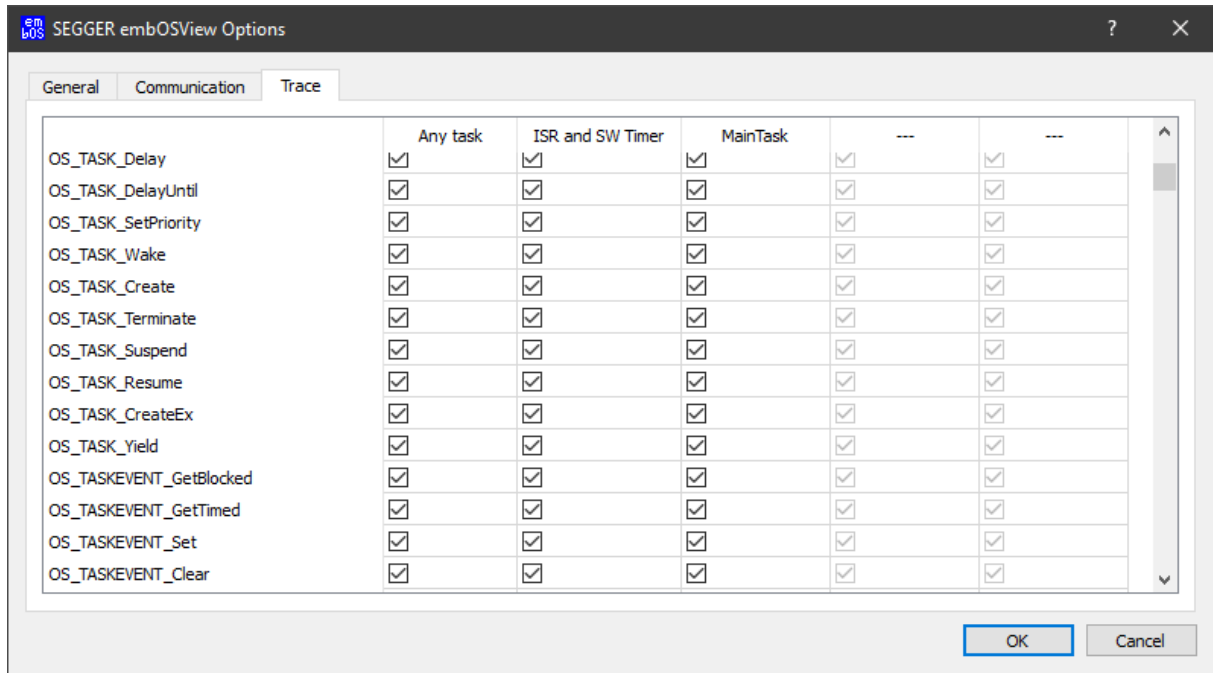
em bOS SEGGER embOSView Options

?

General | Communication | Trace

| | Any task | ISR and SW Timer | MainTask | --- | --- |
|---|---|---|---|---|---|
| OS_TASK_Delay | ☑ | ☑ | ☑ | ☑ | ☑ |
| OS_TASK_DelayUntil | ☑ | ☑ | ☑ | ☑ | ☑ |
| OS_TASK_SetPriority | ☑ | ☑ | ☑ | ☑ | ☑ |
| OS_TASK_Wake | ☑ | ☑ | ☑ | ☑ | ☑ |
| OS_TASK_Create | ☑ | ☑ | ☑ | ☑ | ☑ |
| OS_TASK_Terminate | ☑ | ☑ | ☑ | ☑ | ☑ |
| OS_TASK_Suspend | ☑ | ☑ | ☑ | ☑ | ☑ |
| OS_TASK_Resume | ☑ | ☑ | ☑ | ☑ | ☑ |
| OS_TASK_CreateEx | ☑ | ☑ | ☑ | ☑ | ☑ |
| OS_TASK_Yield | ☑ | ☑ | ☑ | ☑ | ☑ |
| OS_TASKEVENT_GetBlocked | ☑ | ☑ | ☑ | ☑ | ☑ |
| OS_TASKEVENT_GetTimed | ☑ | ☑ | ☑ | ☑ | ☑ |
| OS_TASKEVENT_Set | ☑ | ☑ | ☑ | ☑ | ☑ |
| OS_TASKEVENT_Clear | ☑ | ☑ | ☑ | ☑ | ☑ |

OK | Cancel